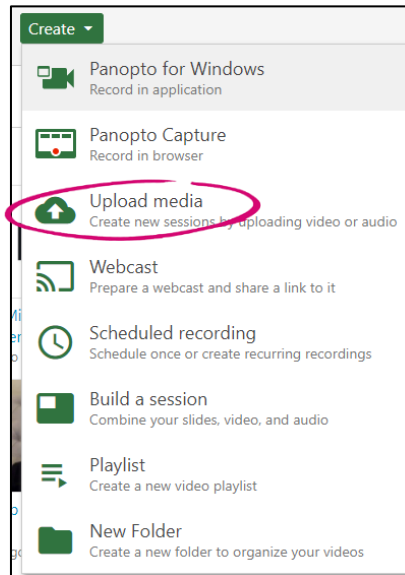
Create

Panopto for Windows
Record in application

Panopto Capture
Record in browser

Upload media
Create new sessions by uploading video or audio

Webcast
Prepare a webcast and share a link to it

Scheduled recording
Schedule once or create recurring recordings

Build a session
Combine your slides, video, and audio

Playlist
Create a new video playlist

New Folder
Create a new folder to organize your videos